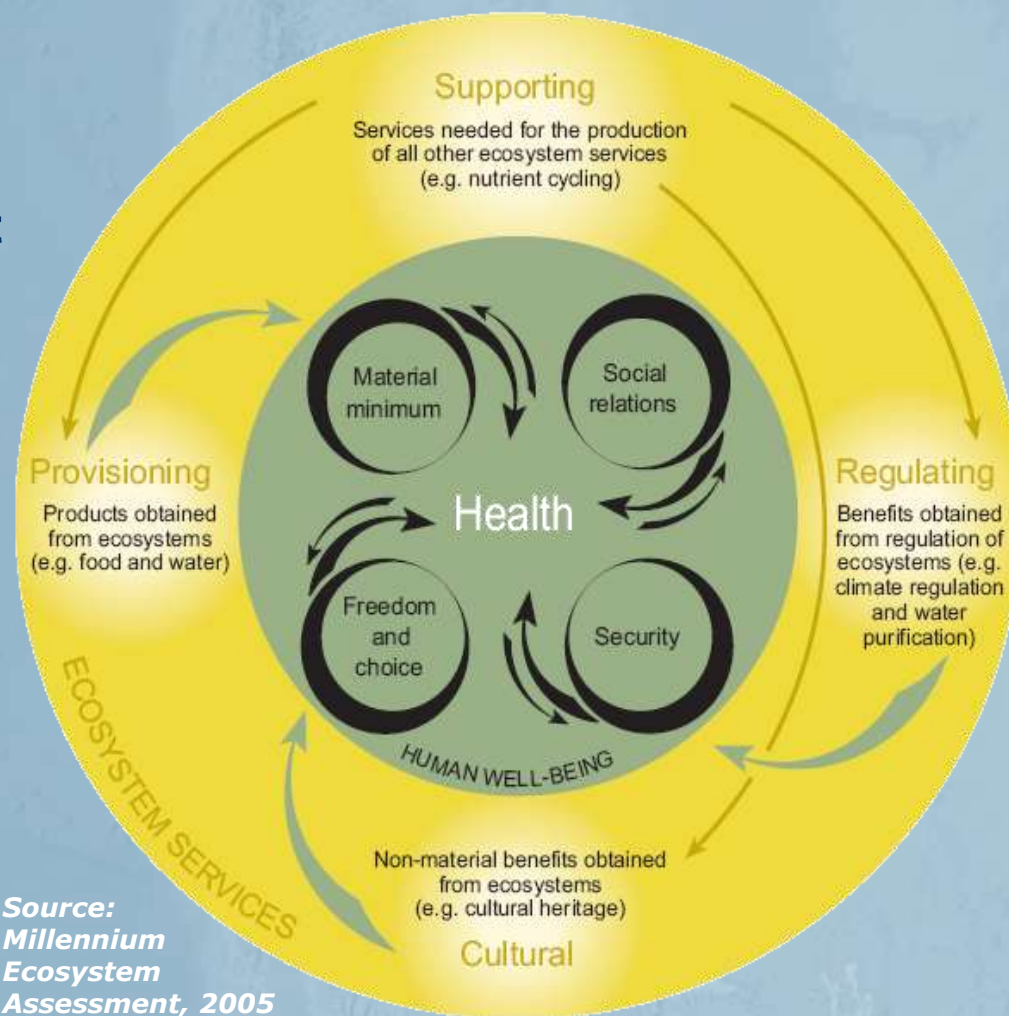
Supporting

Services needed for the production of all other ecosystem services (e.g. nutrient cycling)

Provisioning

Products obtained from ecosystems (e.g. food and water)

Regulating

Benefits obtained from regulation of ecosystems (e.g. climate regulation and water purification)

Material minimum

Social relations

Health

Freedom and choice

Security

HUMAN WELL-BEING

ECOSYSTEM SERVICES

Non-material benefits obtained from ecosystems (e.g. cultural heritage)

Cultural

Source: Millennium Ecosystem Assessment, 2005